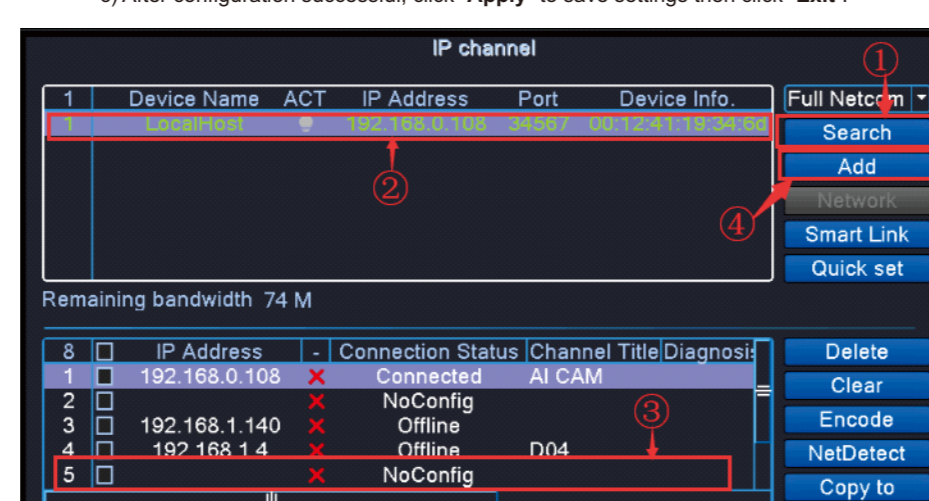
5) After configuration successful, click "Apply" to save settings then click "Exit".

IP channel

| 1 | Device Name | ACT | IP Address | Port | Device Info. |
|---|---|---|---|---|---|
| 1 | LocalHost | | 192.168.0.108 | 34567 | 00:12:41:19:34:6d |

Full Netcom

①

Search

Add

②

④

Network

Smart Link

Quick set

Remaining bandwidth 74 M

| 8 | ☐ | IP Address | - | Connection Status | Channel Title | Diagnosis |
|---|---|---|---|---|---|---|
| 1 | ☐ | 192.168.0.108 | ✕ | Connected | AI CAM | |
| 2 | ☐ | | ✕ | NoConfig | | |
| 3 | ☐ | 192.168.1.140 | ✕ | Offline | | |
| 4 | ☐ | 192.168.1.4 | ✕ | Offline | D04 | |
| 5 | ☐ | | ✕ | NoConfig | | |

③

Delete

Clear

Encode

NetDetect

Copy to